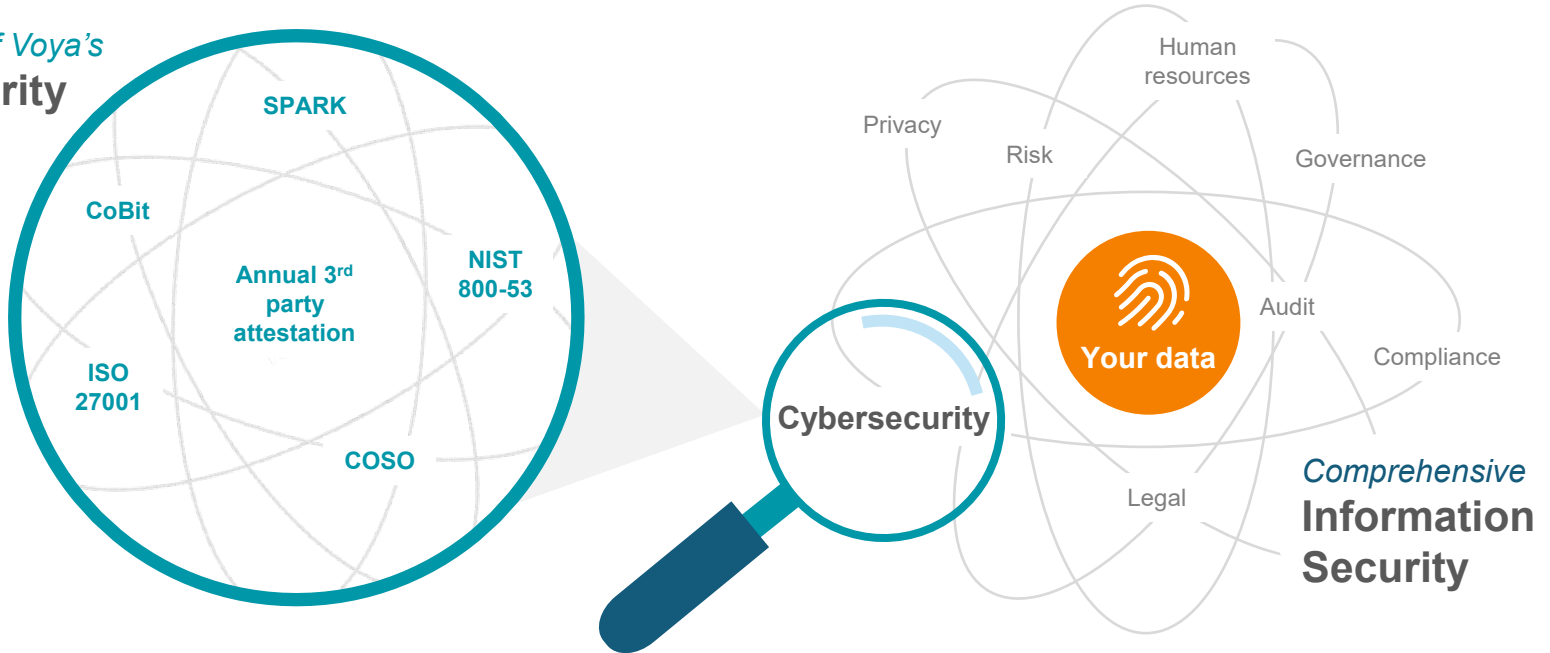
f Voya's
rity

SPARK

CoBit

Annual 3$^{rd}$ party attestation

NIST 800-53

ISO 27001

COSO

Cybersecurity

Human resources

Privacy

Risk

Governance

Your data

Audit

Compliance

Legal

Comprehensive
Information Security